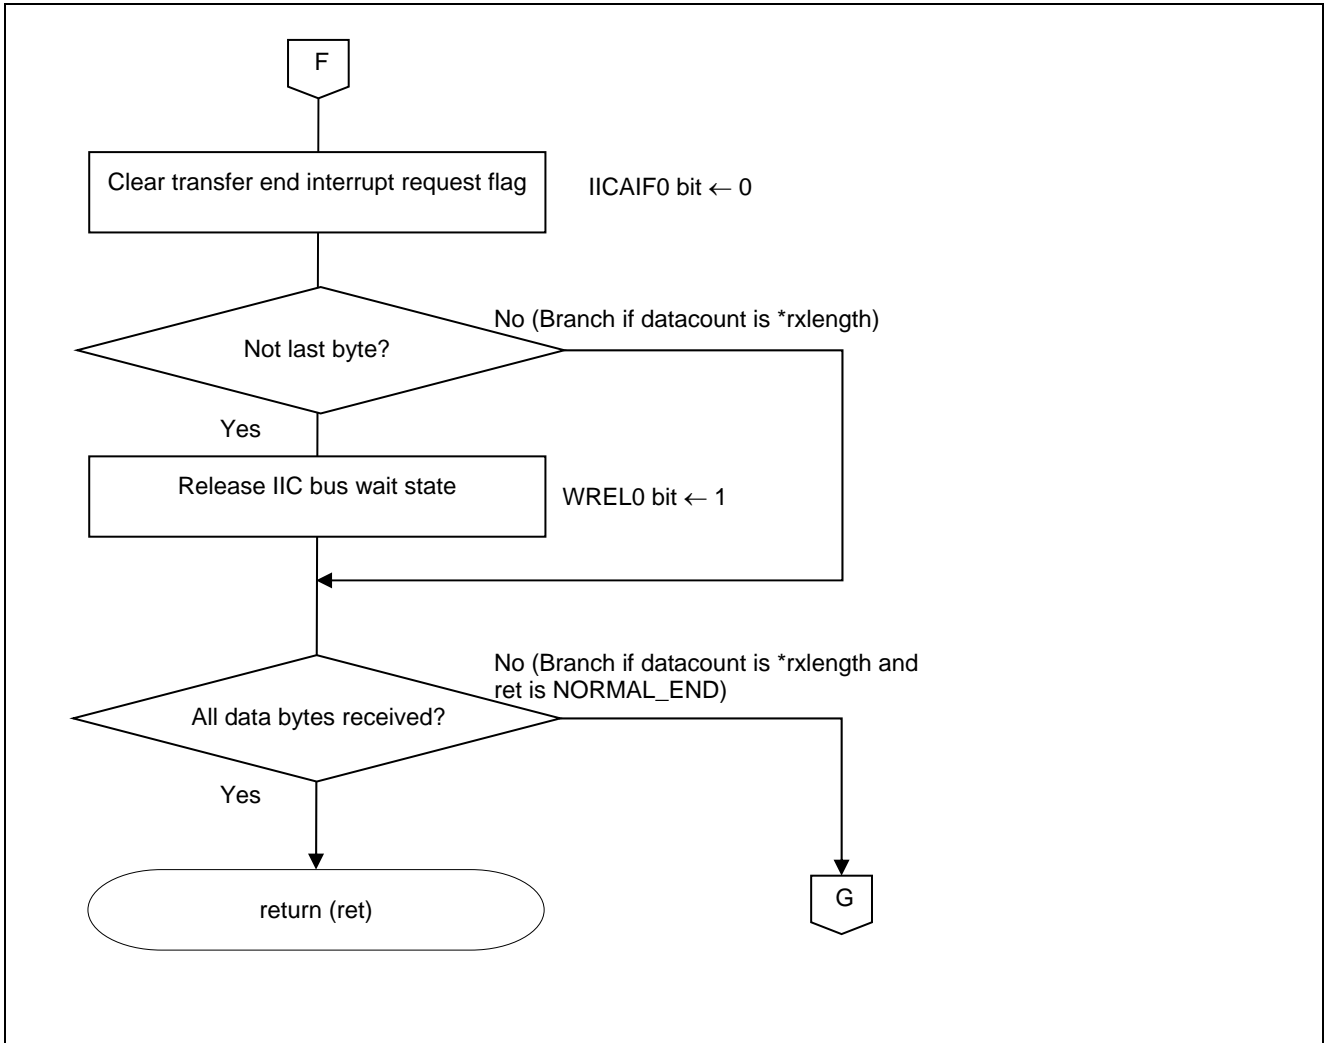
F

Clear transfer end interrupt request flag

IICAIF0 bit ← 0

Not last byte?

No (Branch if datacount is *rxlength)

Yes

Release IIC bus wait state

WREL0 bit ← 1

All data bytes received?

No (Branch if datacount is *rxlength and ret is NORMAL_END)

Yes

return (ret)

G